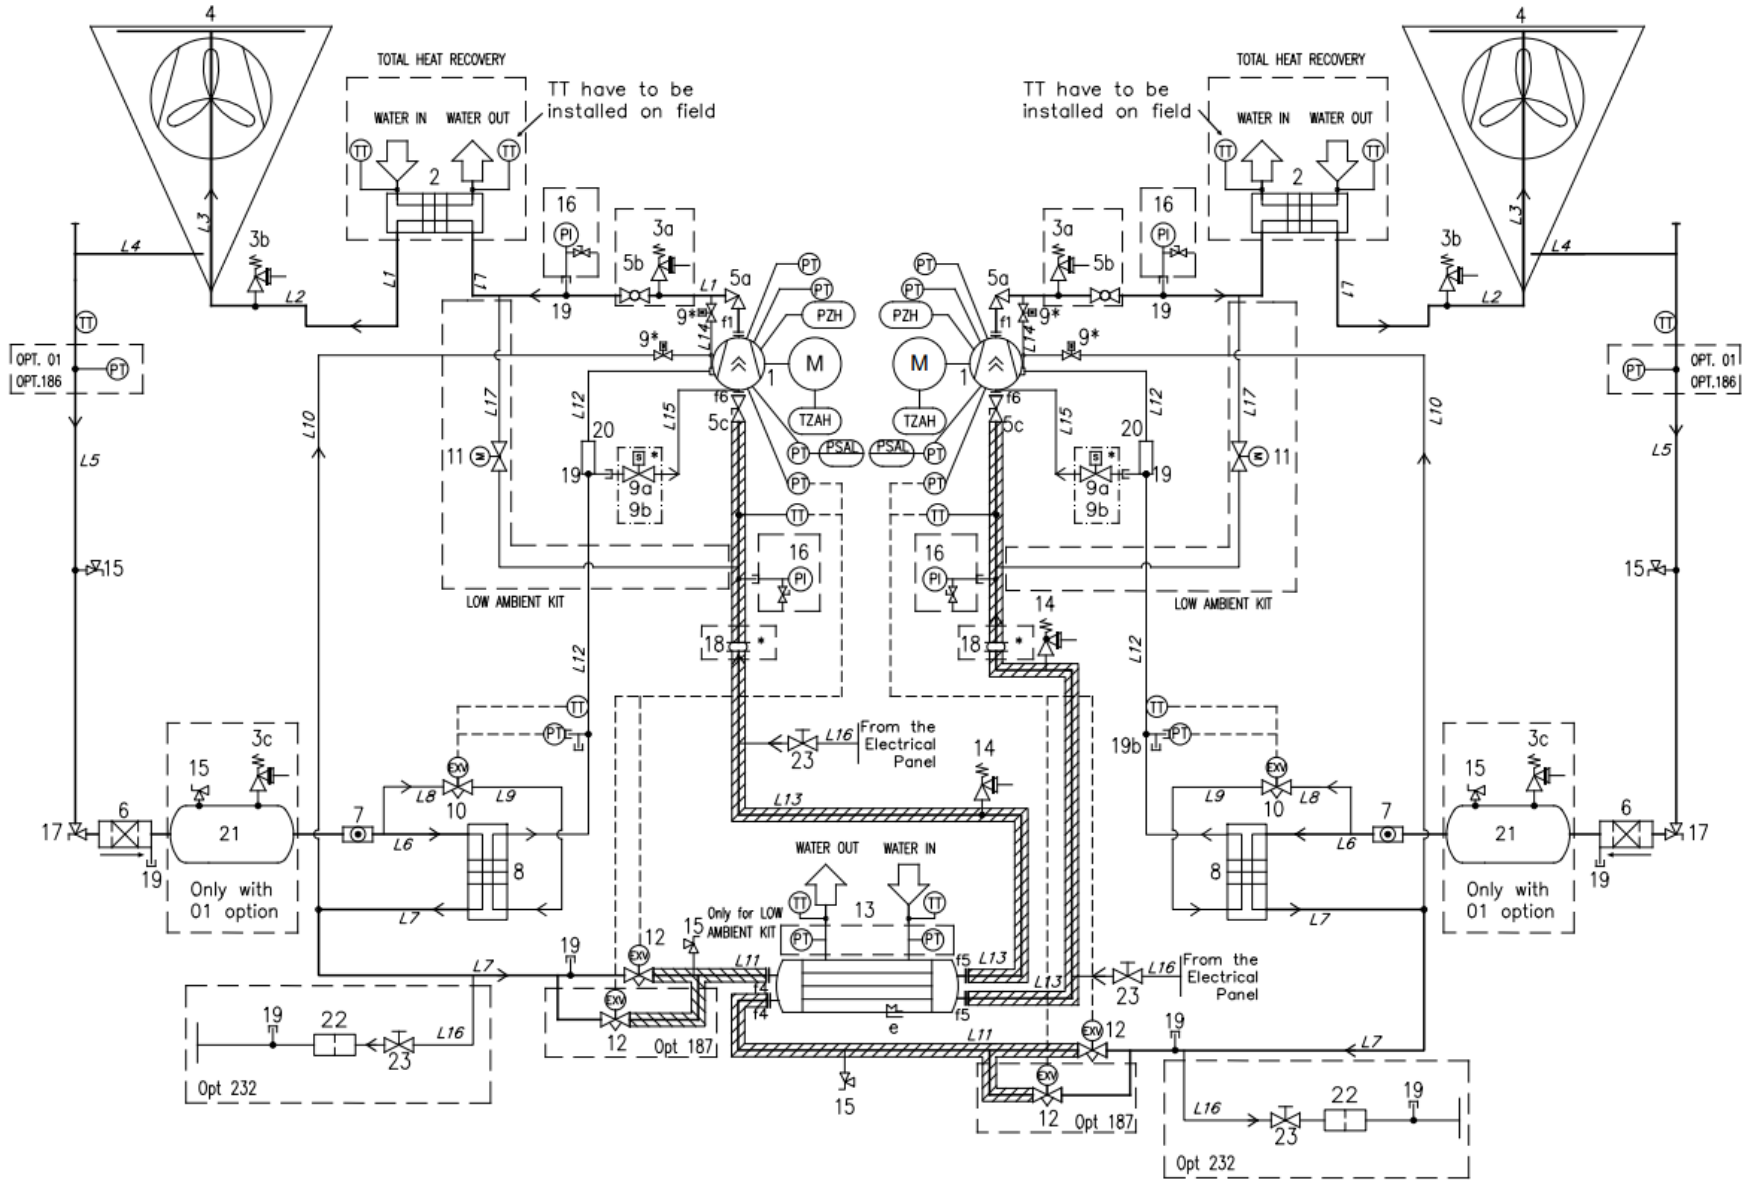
4
TOTAL HEAT RECOVERY
WATER IN WATER OUT
TT have to be installed on field
TT 2 TT
L3
L4
3b
16
PI
3a
5b
5a
L1
L2
19
9*
f1
L14
PT
PT
PZH
M
1
9*
OPT. 01
OPT.186
PT
TT
L10
L17
11
L12
20
19
L15
9a
9b
f6
5c
TZAH
PT
PSAL
PT
TT
16
PI
L5
15
LOW AMBIENT KIT
18
*
L12
TT
PT
3c
15
6
21
17
19
Only with 01 option
7
L6
EXV
L8
10
L9
8
L7
L16
From the Electrical Panel
23
14
L13
WATER OUT WATER IN
TT 13 TT
PT PT
f5
L13
L7
19
12
15
Only for LOW AMBIENT KIT
EXV
L11
f4
e
f5
19
22
23
L16
Opt 232
12
Opt 187
15
L11
12
Opt 187

4
TOTAL HEAT RECOVERY
TT have to be installed on field
WATER IN WATER OUT
TT 2 TT
L3
L4
3b
L2
16
PI
3a
5b
5a
9*
19
L14
f1
PT
PT
PZH
M
1
9*
L17
L12
L15
20
11
19
9a
9b
f6
5c
TZAH
PSAL
PT
PT
TT
16
PI
LOW AMBIENT KIT
L10
OPT. 01
OPT.186
PT
TT
L5
15
14
18
*
L12
TT
PT
19b
3c
15
EXV
L9
10
L8
7
L6
21
6
17
19
8
L7
Only with 01 option
L16
From the Electrical Panel
23
L13
L13
EXV
12
19
L7
L16
23
22
19
Opt 232